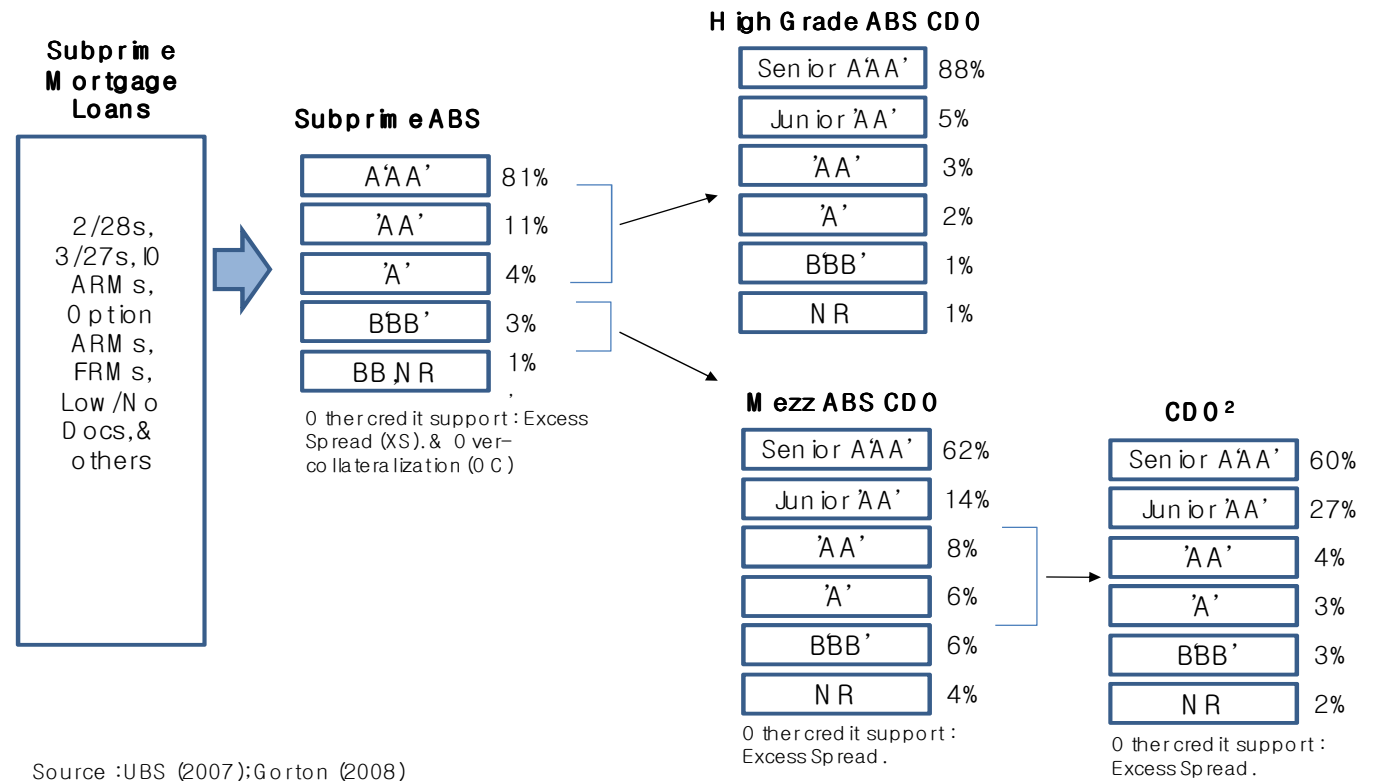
Subprime Mortgage Loans

2/28s, 3/27s, IO ARMs, Option ARMs, FRMs, Low/No Docs, & others

Subprime ABS

| 'AAA' | 81% |
|---|---|
| 'AA' | 11% |
| 'A' | 4% |
| 'BBB' | 3% |
| BB, NR | 1% |

Other credit support: Excess Spread (XS). & Over-collateralization (OC)

High Grade ABS CDO

| Senior 'AAA' | 88% |
|---|---|
| Junior 'AA' | 5% |
| 'AA' | 3% |
| 'A' | 2% |
| 'BBB' | 1% |
| NR | 1% |

Mezz ABS CDO

| Senior 'AAA' | 62% |
|---|---|
| Junior 'AA' | 14% |
| 'AA' | 8% |
| 'A' | 6% |
| 'BBB' | 6% |
| NR | 4% |

Other credit support: Excess Spread.

CDO$^2$

| Senior 'AAA' | 60% |
|---|---|
| Junior 'AA' | 27% |
| 'AA' | 4% |
| 'A' | 3% |
| 'BBB' | 3% |
| NR | 2% |

Other credit support: Excess Spread.

Source: UBS (2007); Gorton (2008)